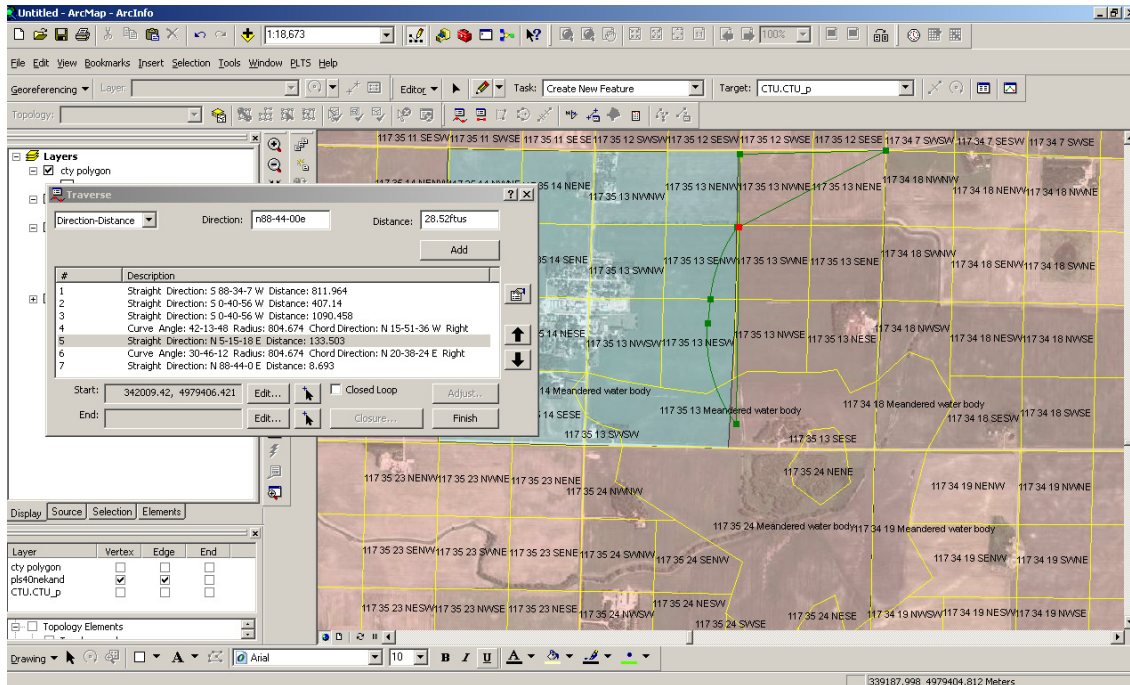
Untitled - ArcMap - ArcInfo

1:18,673

100%

File Edit View Bookmarks Insert Selection Tools Window PLTS Help

Georeferencing ▾ Layer:

Editor ▾ Task: Create New Feature Target: CTU.CTU_p

Topology:

Layers
cty polygon

Traverse
Direction-Distance Direction: n88-44-00e Distance: 28.52ftus
Add

| # | Description |
|---|---|
| 1 | Straight Direction: S 88-34-7 W Distance: 811.964 |
| 2 | Straight Direction: S 0-40-56 W Distance: 407.14 |
| 3 | Straight Direction: S 0-40-56 W Distance: 1090.458 |
| 4 | Curve Angle: 42-13-48 Radius: 804.674 Chord Direction: N 15-51-36 W Right |
| 5 | Straight Direction: N 5-15-18 E Distance: 133.503 |
| 6 | Curve Angle: 30-46-12 Radius: 804.674 Chord Direction: N 20-38-24 E Right |
| 7 | Straight Direction: N 88-44-0 E Distance: 8.693 |

Start: 342009.42, 4979406.421 Edit... Closed Loop Adjust...
End: Edit... Closure... Finish

117 35 11 SESW 117 35 11 SWSE 117 35 11 SESE 117 35 12 SWSW 117 35 12 SESW 117 35 12 SWSE 117 35 12 SESE 117 34 7 SWSW 117 34 7 SESW 117 34 7 SWSE
117 35 14 NENW 117 35 14 NWNE 35 14 NENE 117 35 13 NWNW 117 35 13 NENW 117 35 13 NWNE 117 35 13 NENE 117 34 18 NWNW 117 34 18 NENW 117 34 18 NWNE
35 14 SENE 117 35 13 SWNW 117 35 13 SENW 117 35 13 SWNE 117 35 13 SENE 117 34 18 SWNW 117 34 18 SENW 117 34 18 SWNE
35 14 NESE 117 35 13 NWSW 117 35 13 NESW 117 35 13 NWSE 117 35 13 NESE 117 34 18 NWSW 117 34 18 NESW 117 34 18 NWSE
14 Meandered water body 117 35 13 Meandered water body 117 34 18 Meandered water body
5 14 SESE 117 35 13 SWSW 117 35 13 SESE 117 34 18 SESW 117 34 18 SWSE
117 35 24 NENE
117 35 23 NENW 117 35 23 NWNE 117 35 23 NENE 117 35 24 NWNW 117 34 19 NENW 117 34 19 NWNE
117 35 24 Meandered water body 117 34 19 Meandered water body
117 35 23 SENW 117 35 23 SWNE 117 35 23 SENE 117 35 24 SWNW 117 35 24 SENW 117 34 19 SENW 117 34 19 SWNE
117 35 24 NESW
117 35 23 NESW 117 35 23 NWSE 117 35 23 NESE 117 35 24 NWSW 117 35 24 NESE 117 34 19 NWSW 117 34 19 NESW 117 34 19 NWSE
117 35 24 SWSE

Display Source Selection Elements

| Layer | Vertex | Edge | End |
|---|---|---|---|
| cty polygon | ☐ | ☐ | ☐ |
| pls40nekand | ☑ | ☑ | ☐ |
| CTU.CTU_p | ☐ | ☐ | ☐ |

Topology Elements

Drawing ▾ A ▾ Arial 10 B I U A

339187.998 4979404.812 Meters